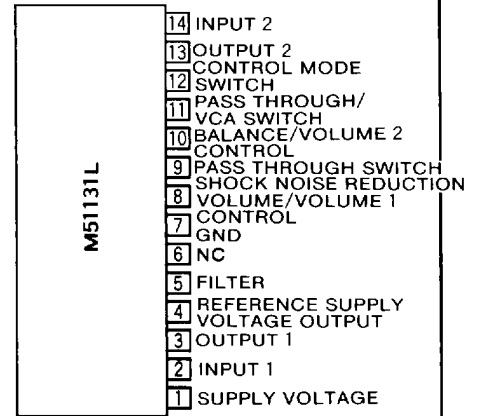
M5113IL

14 INPUT 2
13 OUTPUT 2
CONTROL MODE
12 SWITCH
11 PASS THROUGH/ VCA SWITCH
10 BALANCE/VOLUME 2 CONTROL
9 PASS THROUGH SWITCH
SHOCK NOISE REDUCTION
8 VOLUME/VOLUME 1
7 CONTROL
GND
6 NC
5 FILTER
4 REFERENCE SUPPLY VOLTAGE OUTPUT
3 OUTPUT 1
2 INPUT 1
1 SUPPLY VOLTAGE